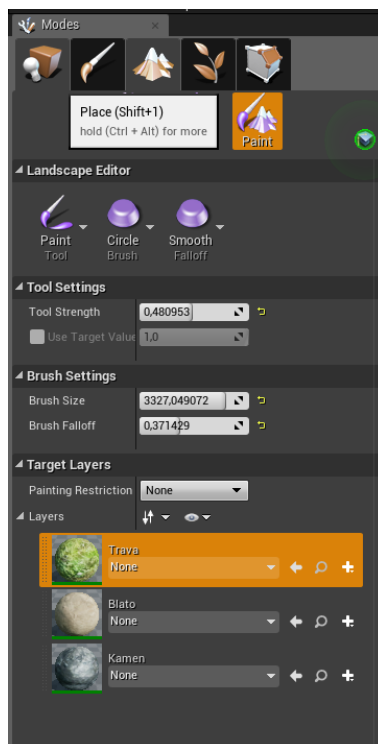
Modes

Place (Shift+1)
hold (Ctrl + Alt) for more

Paint

Landscape Editor

Paint
Tool

Circle
Brush

Smooth
Falloff

Tool Settings

Tool Strength 0,480953

Use Target Value 1,0

Brush Settings

Brush Size 3327,049072

Brush Falloff 0,371429

Target Layers

Painting Restriction None

Layers

Trava
None

Blato
None

Kamen
None